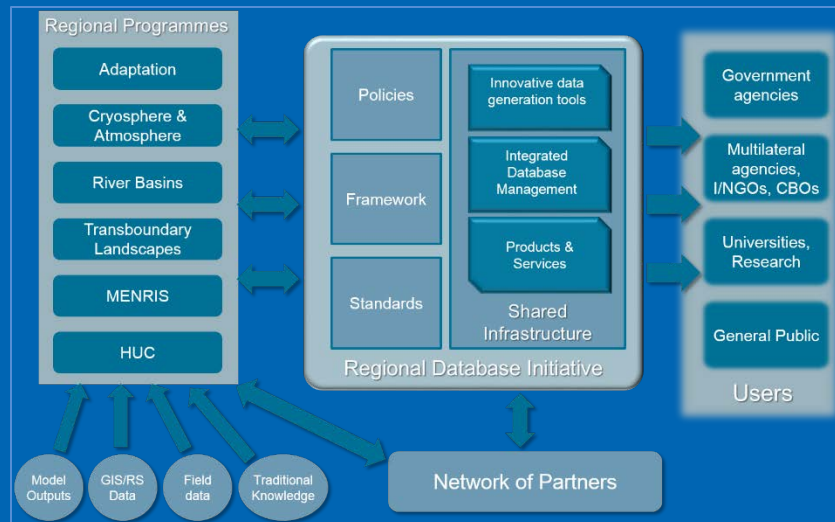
Regional Programmes

Adaptation

Cryosphere & Atmosphere

River Basins

Transboundary Landscapes

MENRIS

HUC

Policies

Framework

Standards

Innovative data generation tools

Integrated Database Management

Products & Services

Shared Infrastructure

Regional Database Initiative

Government agencies

Multilateral agencies, I/NGOs, CBOs

Universities, Research

General Public

Users

Model Outputs

GIS/RS Data

Field data

Traditional Knowledge

Network of Partners